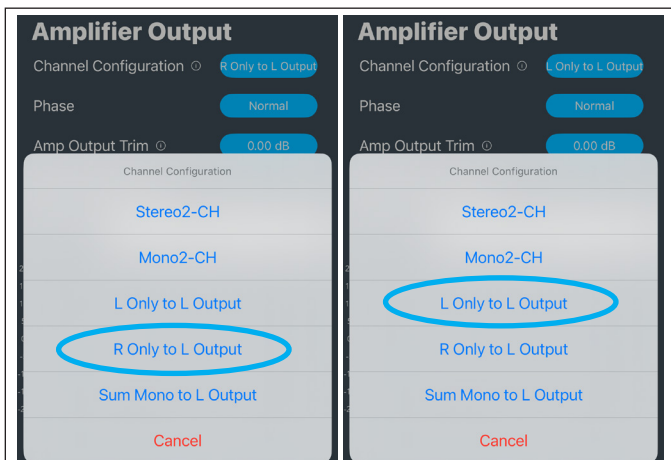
Amplifier Output

Channel Configuration ⓘ R Only to L Output

Phase Normal

Amp Output Trim ⓘ 0.00 dB

Channel Configuration

Stereo2-CH

Mono2-CH

L Only to L Output

R Only to L Output

Sum Mono to L Output

Cancel

Amplifier Output

Channel Configuration ⓘ L Only to L Output

Phase Normal

Amp Output Trim ⓘ 0.00 dB

Channel Configuration

Stereo2-CH

Mono2-CH

L Only to L Output

R Only to L Output

Sum Mono to L Output

Cancel